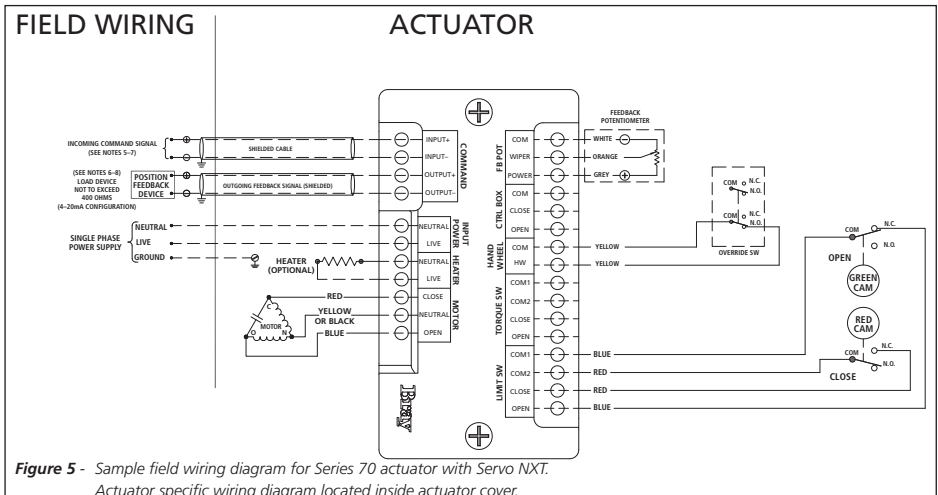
FIELD WIRING

ACTUATOR

INCOMING COMMAND SIGNAL (SEE NOTES 5–7)

SHIELDED CABLE

INPUT+

INPUT–

COMMAND

(SEE NOTES 6–8) LOAD DEVICE NOT TO EXCEED 400 OHMS (4–20mA CONFIGURATION)

POSITION FEEDBACK DEVICE

OUTGOING FEEDBACK SIGNAL (SHIELDED)

OUTPUT+

OUTPUT–

SINGLE PHASE POWER SUPPLY

NEUTRAL

LIVE

GROUND

NEUTRAL

LIVE

INPUT POWER

HEATER (OPTIONAL)

NEUTRAL

LIVE

HEATER

RED

YELLOW OR BLACK

BLUE

C

N

MOTOR

CLOSE

NEUTRAL

OPEN

MOTOR

Bray

FB POT

COM

WIPER

POWER

FEEDBACK POTENTIOMETER

WHITE

ORANGE

GREY

CTRL BOX

COM

CLOSE

OPEN

COM

N.C.

N.O.

COM

N.C.

N.O.

OVERRIDE SW

HAND WHEEL

COM

HW

YELLOW

YELLOW

TORQUE SW

COM1

COM2

CLOSE

OPEN

COM

N.C.

N.O.

OPEN

GREEN CAM

RED CAM

LIMIT SW

COM1

COM2

CLOSE

OPEN

BLUE

RED

RED

BLUE

COM

N.C.

N.O.

CLOSE

*Figure 5* - *Sample field wiring diagram for Series 70 actuator with Servo NXT. Actuator specific wiring diagram located inside actuator cover.*